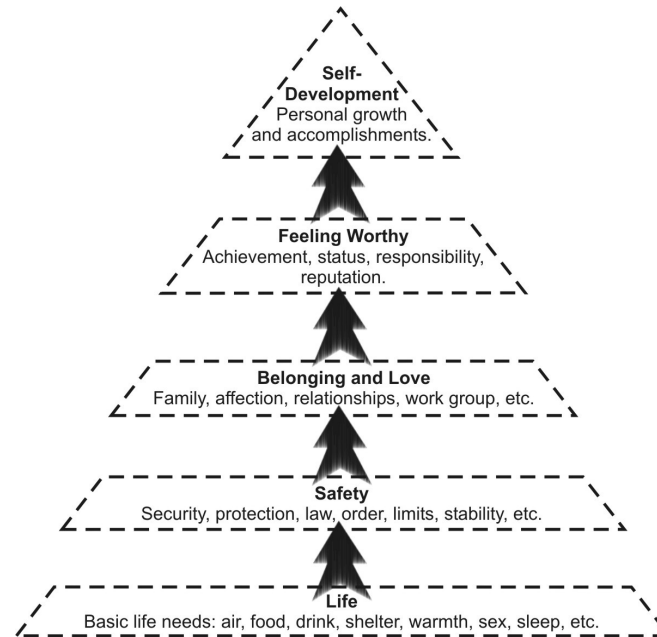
Self-Development
Personal growth and accomplishments.

Feeling Worthy
Achievement, status, responsibility, reputation.

Belonging and Love
Family, affection, relationships, work group, etc.

Safety
Security, protection, law, order, limits, stability, etc.

Life
Basic life needs: air, food, drink, shelter, warmth, sex, sleep, etc.